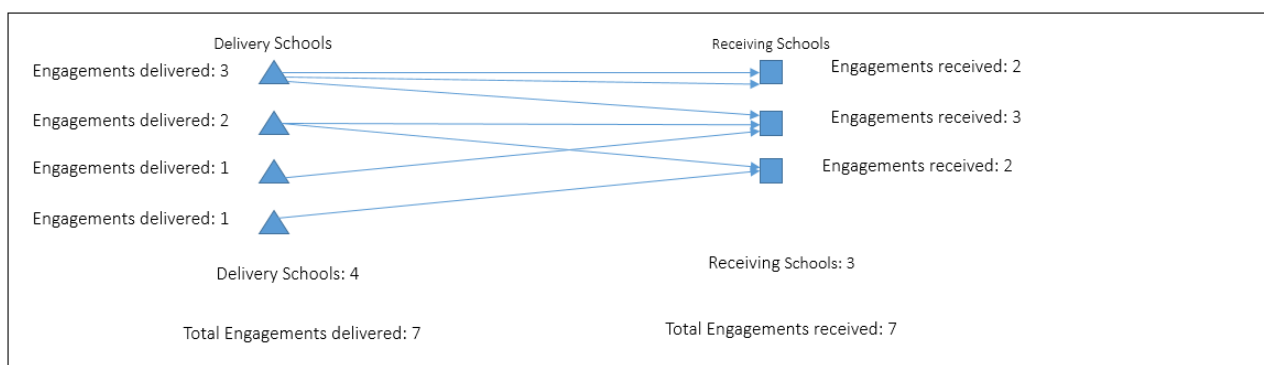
Delivery Schools

Receiving Schools

Engagements delivered: 3

Engagements received: 2

Engagements delivered: 2

Engagements received: 3

Engagements delivered: 1

Engagements received: 2

Engagements delivered: 1

Delivery Schools: 4

Receiving Schools: 3

Total Engagements delivered: 7

Total Engagements received: 7